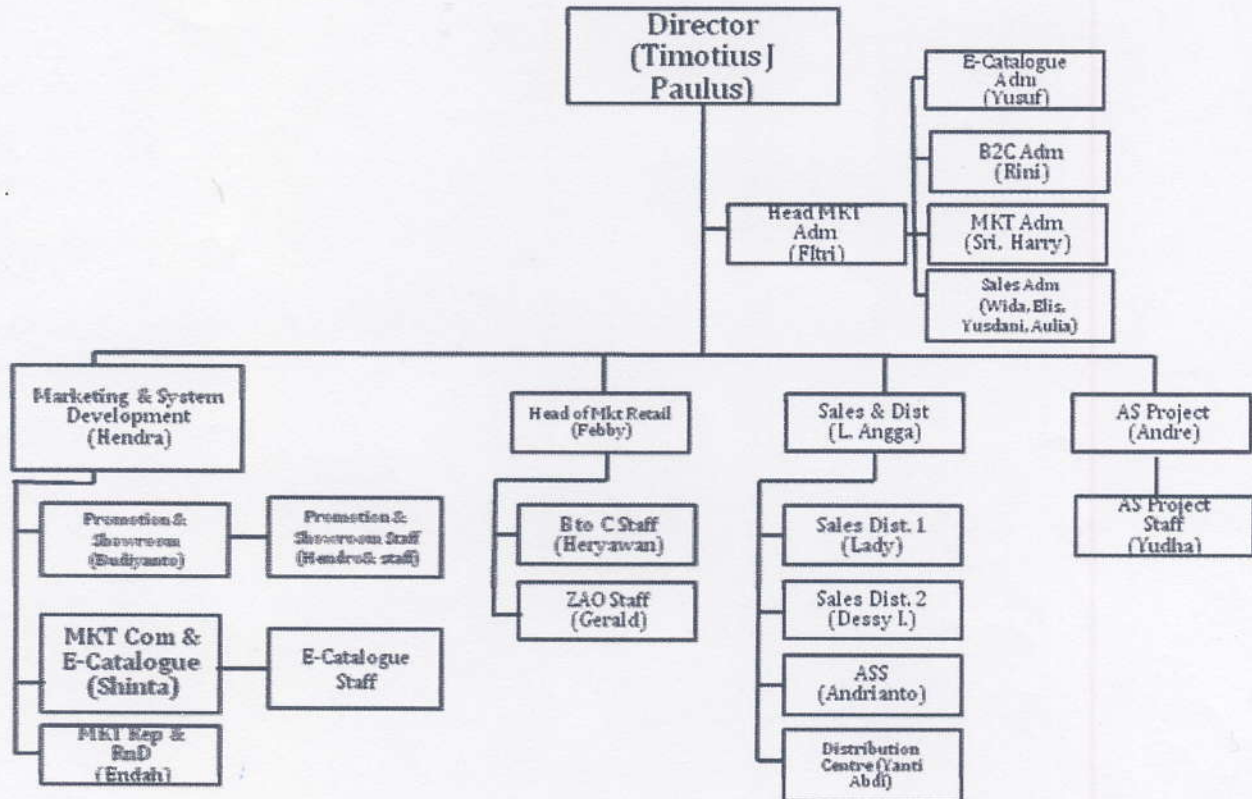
Director
(Timotius J
Paulus)

E-Catalogue
Adm
(Yusuf)

B2C Adm
(Rini)

Head MKT
Adm
(Fitri)

MKT Adm
(Sri, Harry)

Sales Adm
(Wida, Elis,
Yusdani, Aulia)

Marketing & System
Development
(Hendra)

Head of Mkt Retail
(Febby)

Sales & Dist
(L. Angga)

AS Project
(Andre)

AS Project
Staff
(Yudha)

Promotion &
Showroom
(Budiyanto)

Promotion &
Showroom Staff
(Hendro& staff)

B to C Staff
(Heryawan)

ZAO Staff
(Gerald)

Sales Dist. 1
(Lady)

Sales Dist. 2
(Dessy I.)

MKT Com &
E-Catalogue
(Shinta)

E-Catalogue
Staff

ASS
(Andrianto)

MKT Rep &
RnD
(Endah)

Distribution
Centre (Yanti
Abdi)